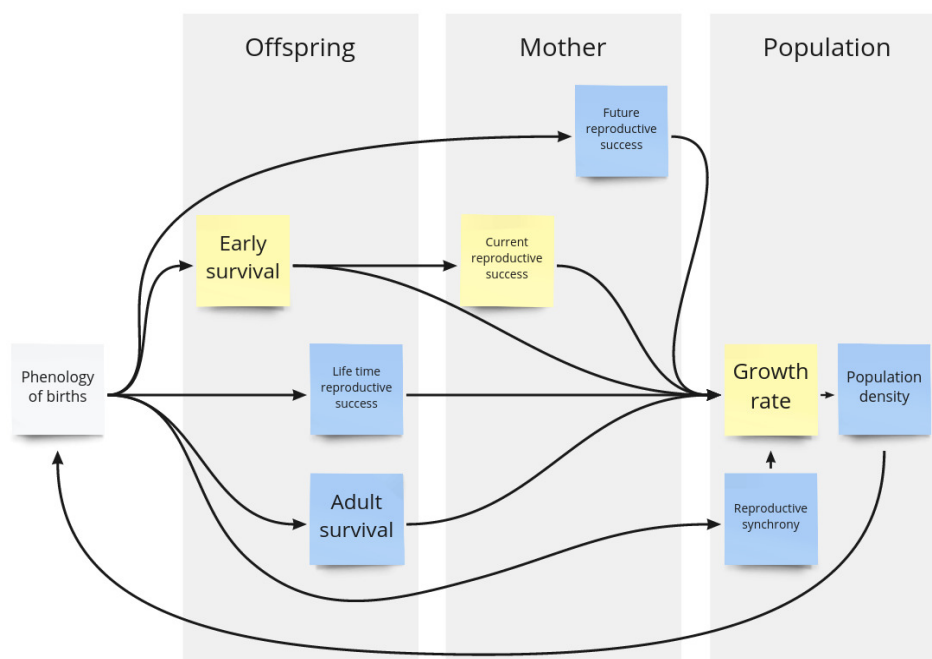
Offspring

Mother

Population

Future reproductive success

Early survival

Current reproductive success

Phenology of births

Life time reproductive success

Growth rate

Population density

Adult survival

Reproductive synchrony